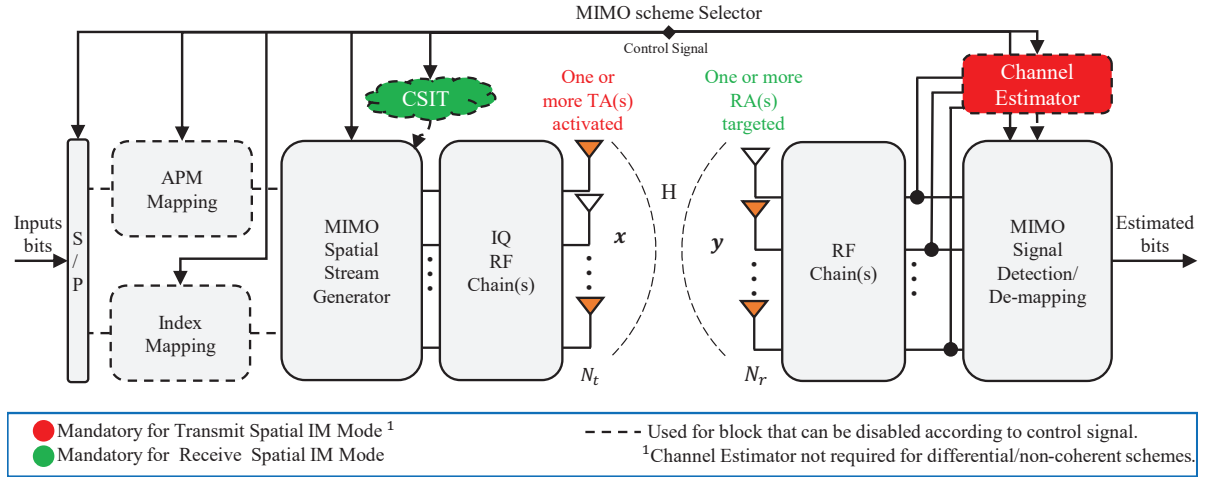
MIMO scheme Selector

Control Signal

CSIT

One or more TA(s) activated

One or more RA(s) targeted

Channel Estimator

Inputs bits

S / P

APM Mapping

Index Mapping

MIMO Spatial Stream Generator

IQ RF Chain(s)

$\boldsymbol{x}$

H

$\boldsymbol{y}$

$N_t$

$N_r$

RF Chain(s)

MIMO Signal Detection/ De-mapping

Estimated bits

Mandatory for Transmit Spatial IM Mode $^1$

Mandatory for Receive Spatial IM Mode

Used for block that can be disabled according to control signal.

$^1$Channel Estimator not required for differential/non-coherent schemes.